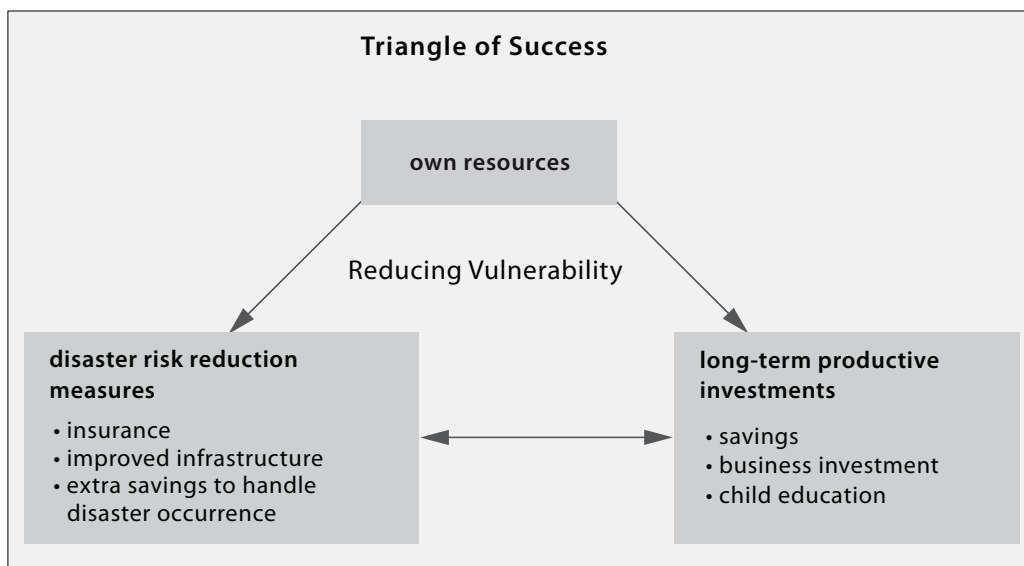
Triangle of Success

own resources

Reducing Vulnerability

disaster risk reduction measures
• insurance
• improved infrastructure
• extra savings to handle disaster occurrence

long-term productive investments
• savings
• business investment
• child education